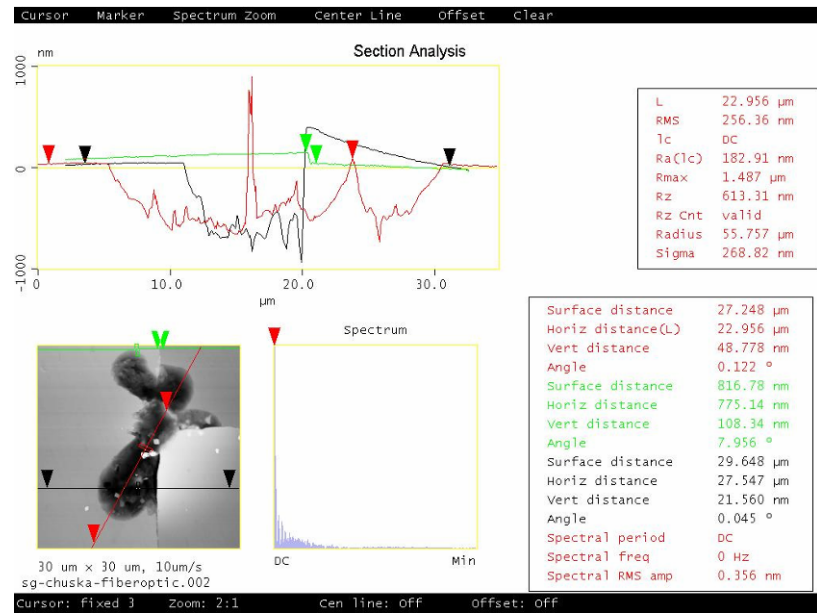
Cursor Marker Spectrum Zoom Center Line Offset Clear

nm

Section Analysis

1000

0

-1000

0

10.0

20.0

30.0

µm

| L | 22.956 µm |
|---|---|
| RMS | 256.36 nm |
| lc | DC |
| Ra(lc) | 182.91 nm |
| Rmax | 1.487 µm |
| Rz | 613.31 nm |
| Rz Cnt | valid |
| Radius | 55.757 µm |
| Sigma | 268.82 nm |

Spectrum

DC

Min

30 um x 30 um, 10um/s
sg-chuska-fiberoptic.002

| Surface distance | 27.248 µm |
|---|---|
| Horiz distance(L) | 22.956 µm |
| Vert distance | 48.778 nm |
| Angle | 0.122 ° |
| Surface distance | 816.78 nm |
| Horiz distance | 775.14 nm |
| Vert distance | 108.34 nm |
| Angle | 7.956 ° |
| Surface distance | 29.648 µm |
| Horiz distance | 27.547 µm |
| Vert distance | 21.560 nm |
| Angle | 0.045 ° |
| Spectral period | DC |
| Spectral freq | 0 Hz |
| Spectral RMS amp | 0.356 nm |

Cursor: fixed 3 Zoom: 2:1 Cen line: Off Offset: Off